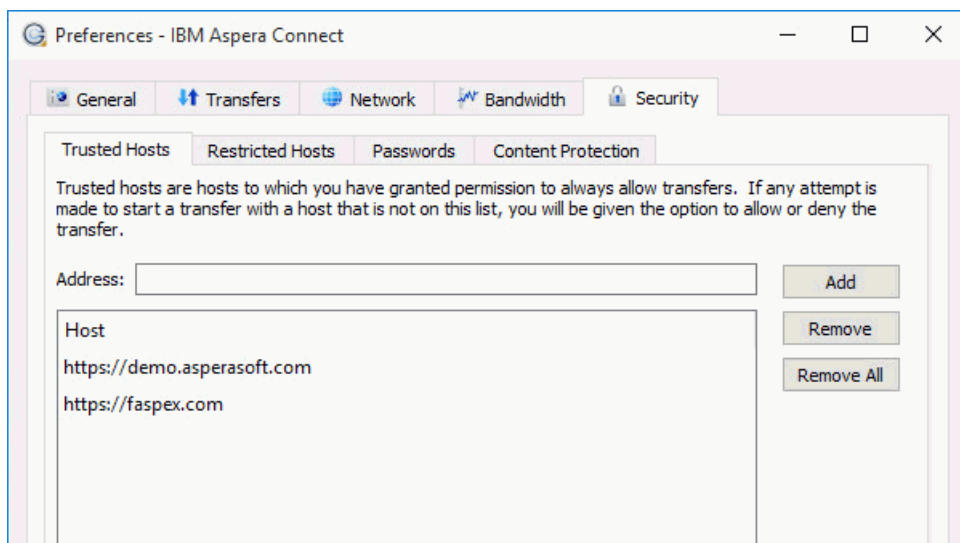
Preferences - IBM Aspera Connect

General
Transfers
Network
Bandwidth
Security

Trusted Hosts
Restricted Hosts
Passwords
Content Protection

Trusted hosts are hosts to which you have granted permission to always allow transfers. If any attempt is made to start a transfer with a host that is not on this list, you will be given the option to allow or deny the transfer.

Address:

Add
Remove
Remove All

Host
https://demo.asperasoft.com
https://faspex.com